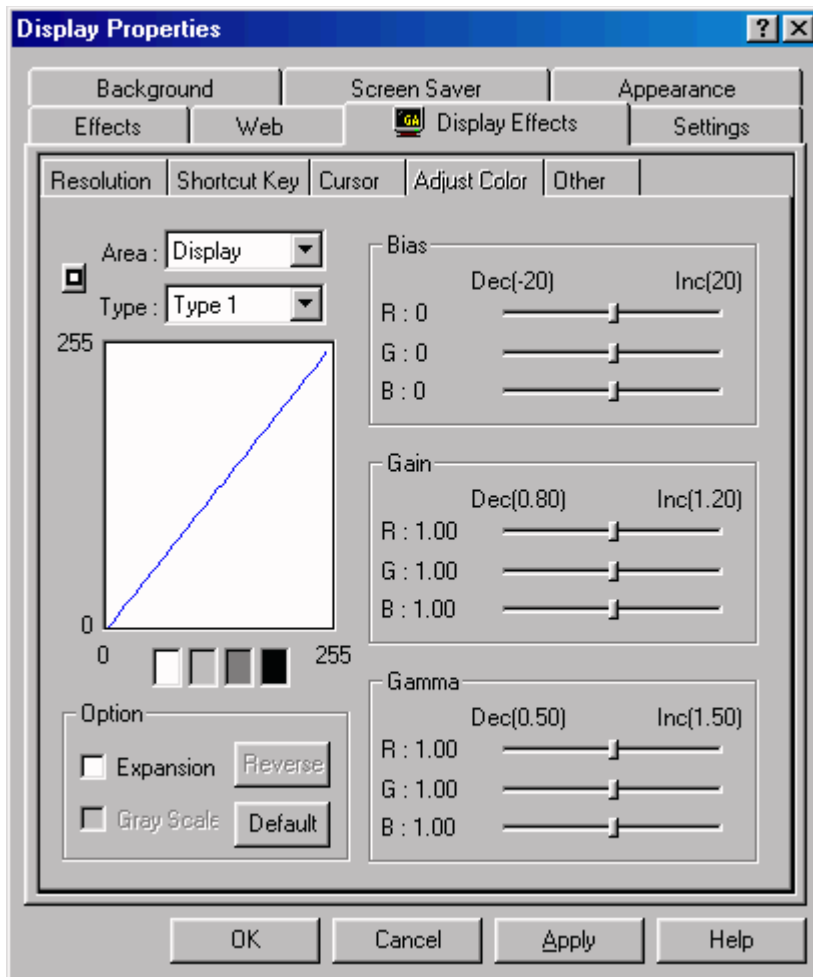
Display Properties ? ×

Background | Screen Saver | Appearance
Effects | Web | GA Display Effects | Settings

Resolution | Shortcut Key | Cursor | Adjust Color | Other

Area : Display
Type : Type 1

255
0
0
255

Option
Expansion
Reverse
Gray Scale
Default

Bias
Dec(-20) Inc(20)
R : 0
G : 0
B : 0

Gain
Dec(0.80) Inc(1.20)
R : 1.00
G : 1.00
B : 1.00

Gamma
Dec(0.50) Inc(1.50)
R : 1.00
G : 1.00
B : 1.00

OK | Cancel | Apply | Help